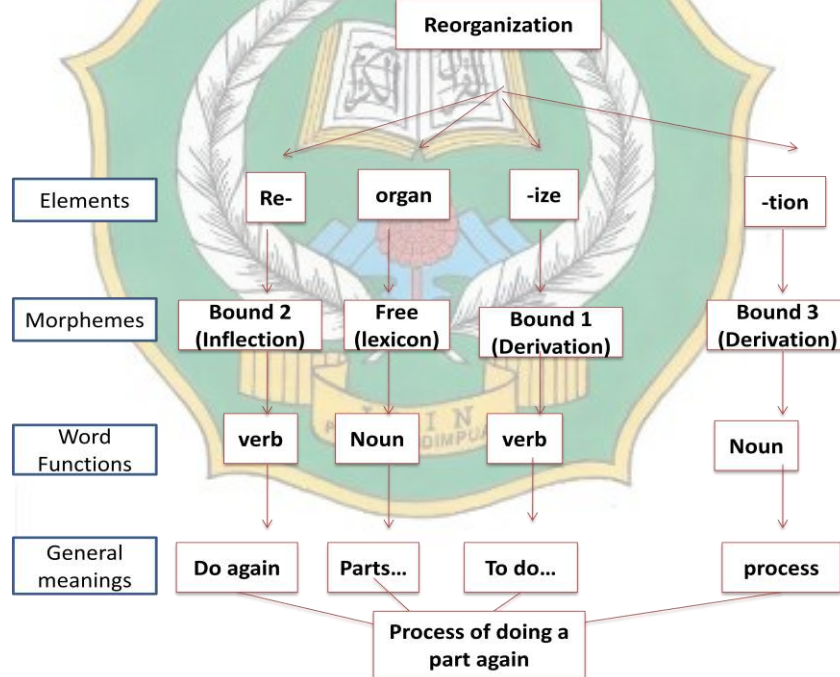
Reorganization

Elements
Re-
organ
-ize
-tion

Morphemes
Bound 2 (Inflection)
Free (lexicon)
Bound 1 (Derivation)
Bound 3 (Derivation)

Word Functions
verb
Noun
verb
Noun

General meanings
Do again
Parts...
To do...
process

Process of doing a part again